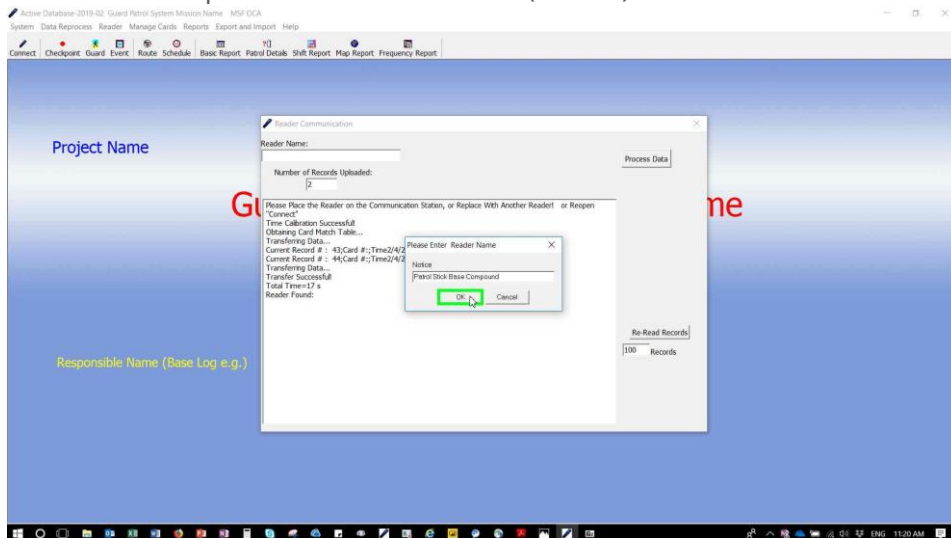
Active Database-2019-02 Guard Patrol System Mission Name MSF OCA

System Data Reprocess Reader Manage Cards Reports Export and Import Help

Connect Checkpoint Guard Event Route Schedule Basic Report Patrol Details Shift Report Map Report Frequency Report

Project Name

Gu

me

Responsible Name (Base Log e.g.)

Reader Communication

Reader Name:

Number of Records Uploaded:

2

Process Data

Please Place the Reader on the Communication Station, or Replace With Another Reader! or Reopen "Connect"
Time Calibration Successful!
Obtaining Card Match Table...
Transferring Data...
Current Record # : 43;Card #:;Time2/4/2
Current Record # : 44;Card #:;Time2/4/2
Transferring Data...
Transfer Successful!
Total Time=17 s
Reader Found:

Please Enter Reader Name

Notice

Patrol Stick Base Compound

OK Cancel

Re-Read Records

100 Records

ENG 11:20 AM